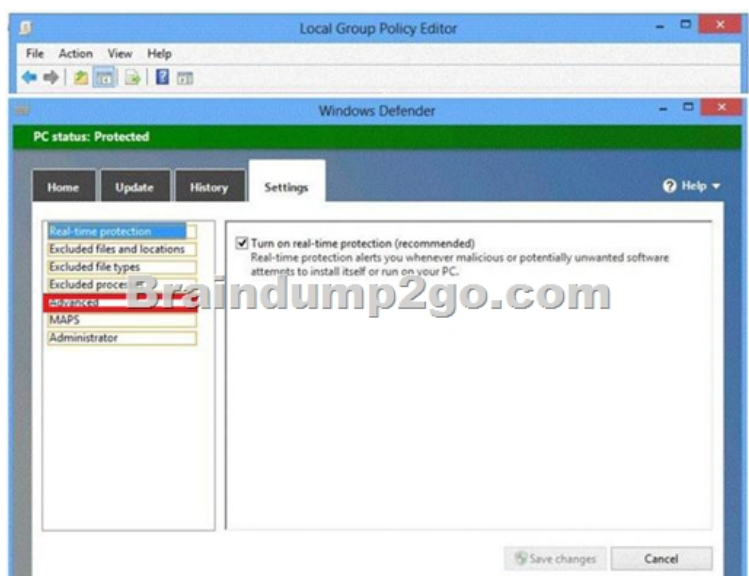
Local Group Policy Editor

File Action View Help

Windows Defender

PC status: Protected

Home
Update
History
Settings

Help

Real-time protection
Excluded files and locations
Excluded file types
Excluded proce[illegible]
Advanced
MAPS
Administrator

Turn on real-time protection (recommended)
Real-time protection alerts you whenever malicious or potentially unwanted software attempts to install itself or run on your PC.

Braindump2go.com

Save changes
Cancel